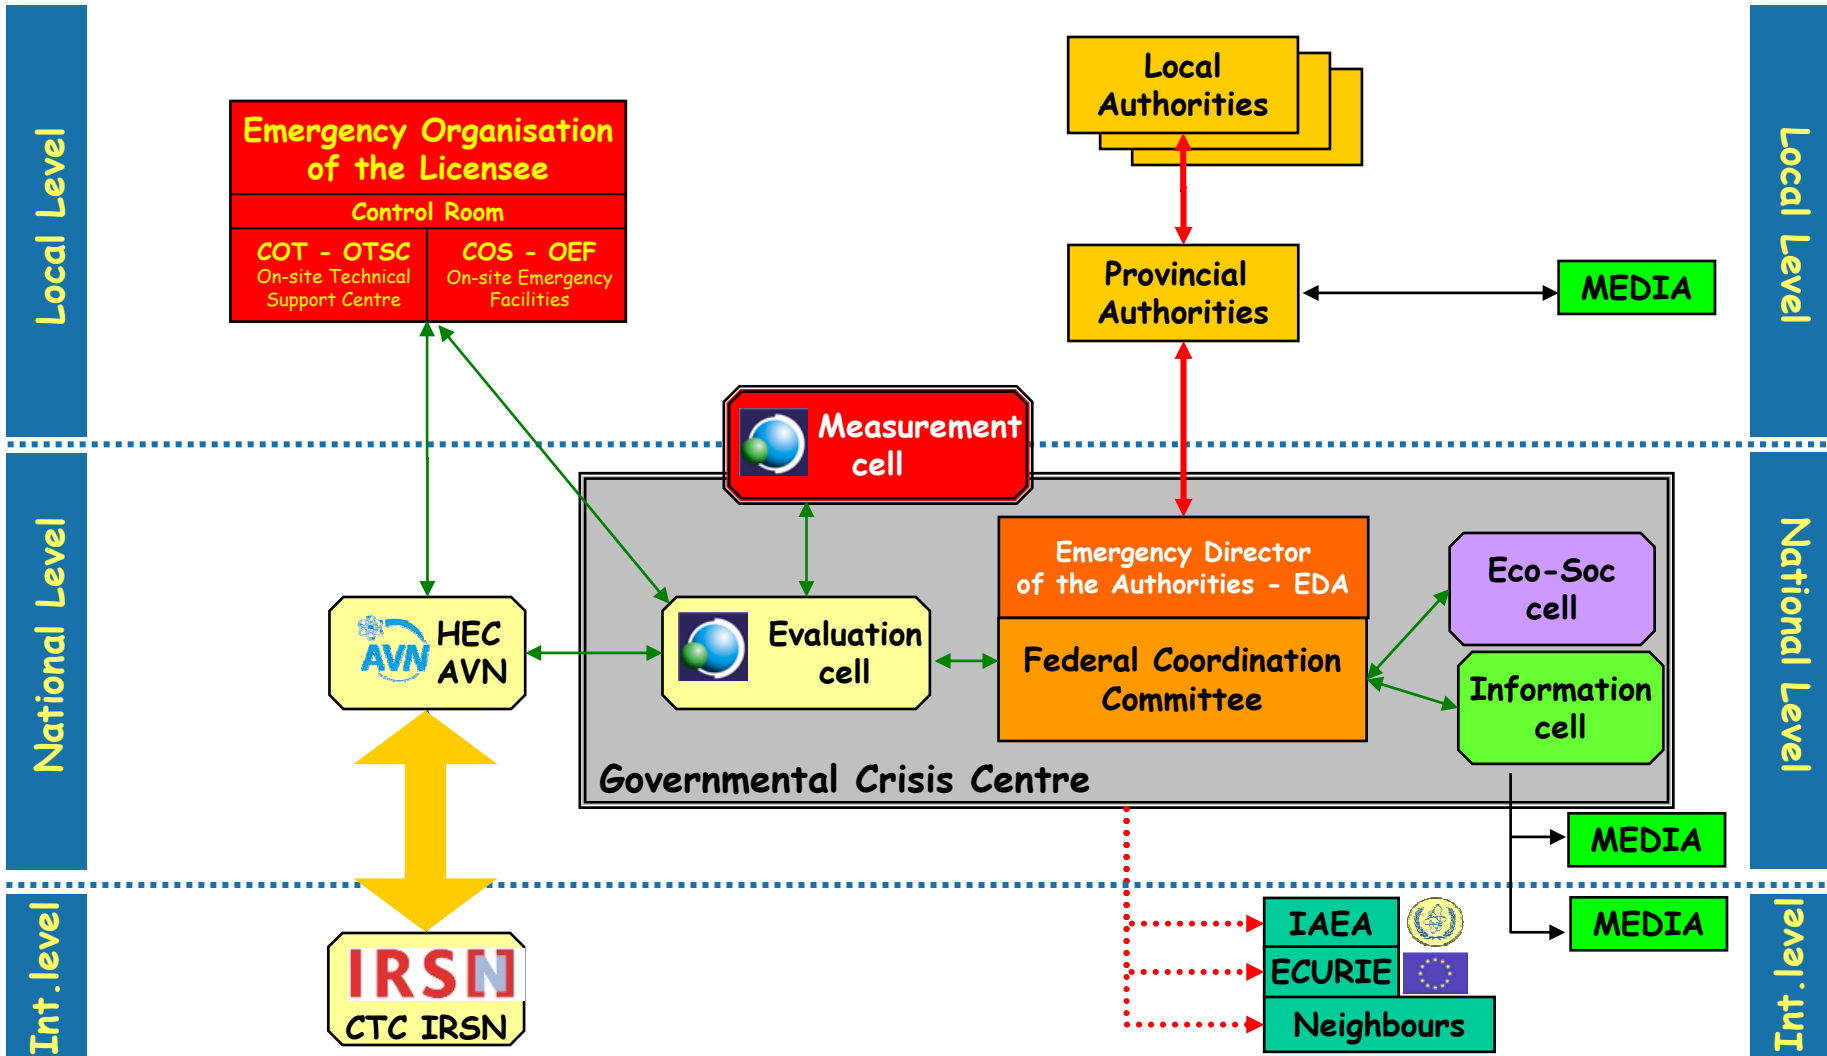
Local Level

National Level

Int. level

Emergency Organisation of the Licensee

Control Room

COT - OTSC
On-site Technical Support Centre

COS - OEF
On-site Emergency Facilities

Local Authorities

Provincial Authorities

MEDIA

Local Level

Measurement cell

Emergency Director of the Authorities - EDA

Federal Coordination Committee

Eco-Soc cell

Information cell

HEC AVN

AVN

Evaluation cell

Governmental Crisis Centre

National Level

MEDIA

MEDIA

IRSN

CTC IRSN

IAEA

ECURIE

Neighbours

Int. level